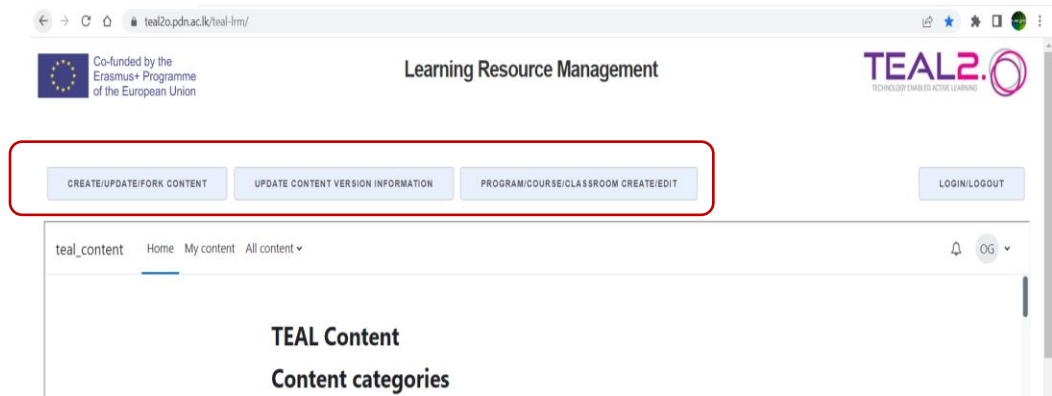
teal2o.pdn.ac.lk/teal-lrm/

Co-funded by the Erasmus+ Programme of the European Union

Learning Resource Management

TEAL2.0
TECHNOLOGY ENABLED ACTIVE LEARNING

CREATE/UPDATE/FORK CONTENT

UPDATE CONTENT VERSION INFORMATION

PROGRAM/COURSE/CLASSROOM CREATE/EDIT

LOGIN/LOGOUT

teal_content Home My content All content

OG

TEAL Content

Content categories